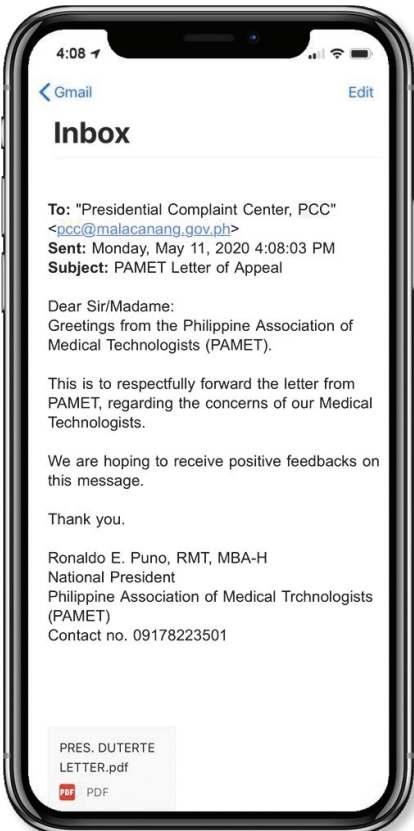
4:08

Gmail

Edit

Inbox

**To:** "Presidential Complaint Center, PCC" <pcc@malacanang.gov.ph>
**Sent:** Monday, May 11, 2020 4:08:03 PM
**Subject:** PAMET Letter of Appeal

Dear Sir/Madame:
Greetings from the Philippine Association of Medical Technologists (PAMET).

This is to respectfully forward the letter from PAMET, regarding the concerns of our Medical Technologists.

We are hoping to receive positive feedbacks on this message.

Thank you.

Ronaldo E. Puno, RMT, MBA-H
National President
Philippine Association of Medical Trchnologists (PAMET)
Contact no. 09178223501

PRES. DUTERTE LETTER.pdf

PDF

PDF